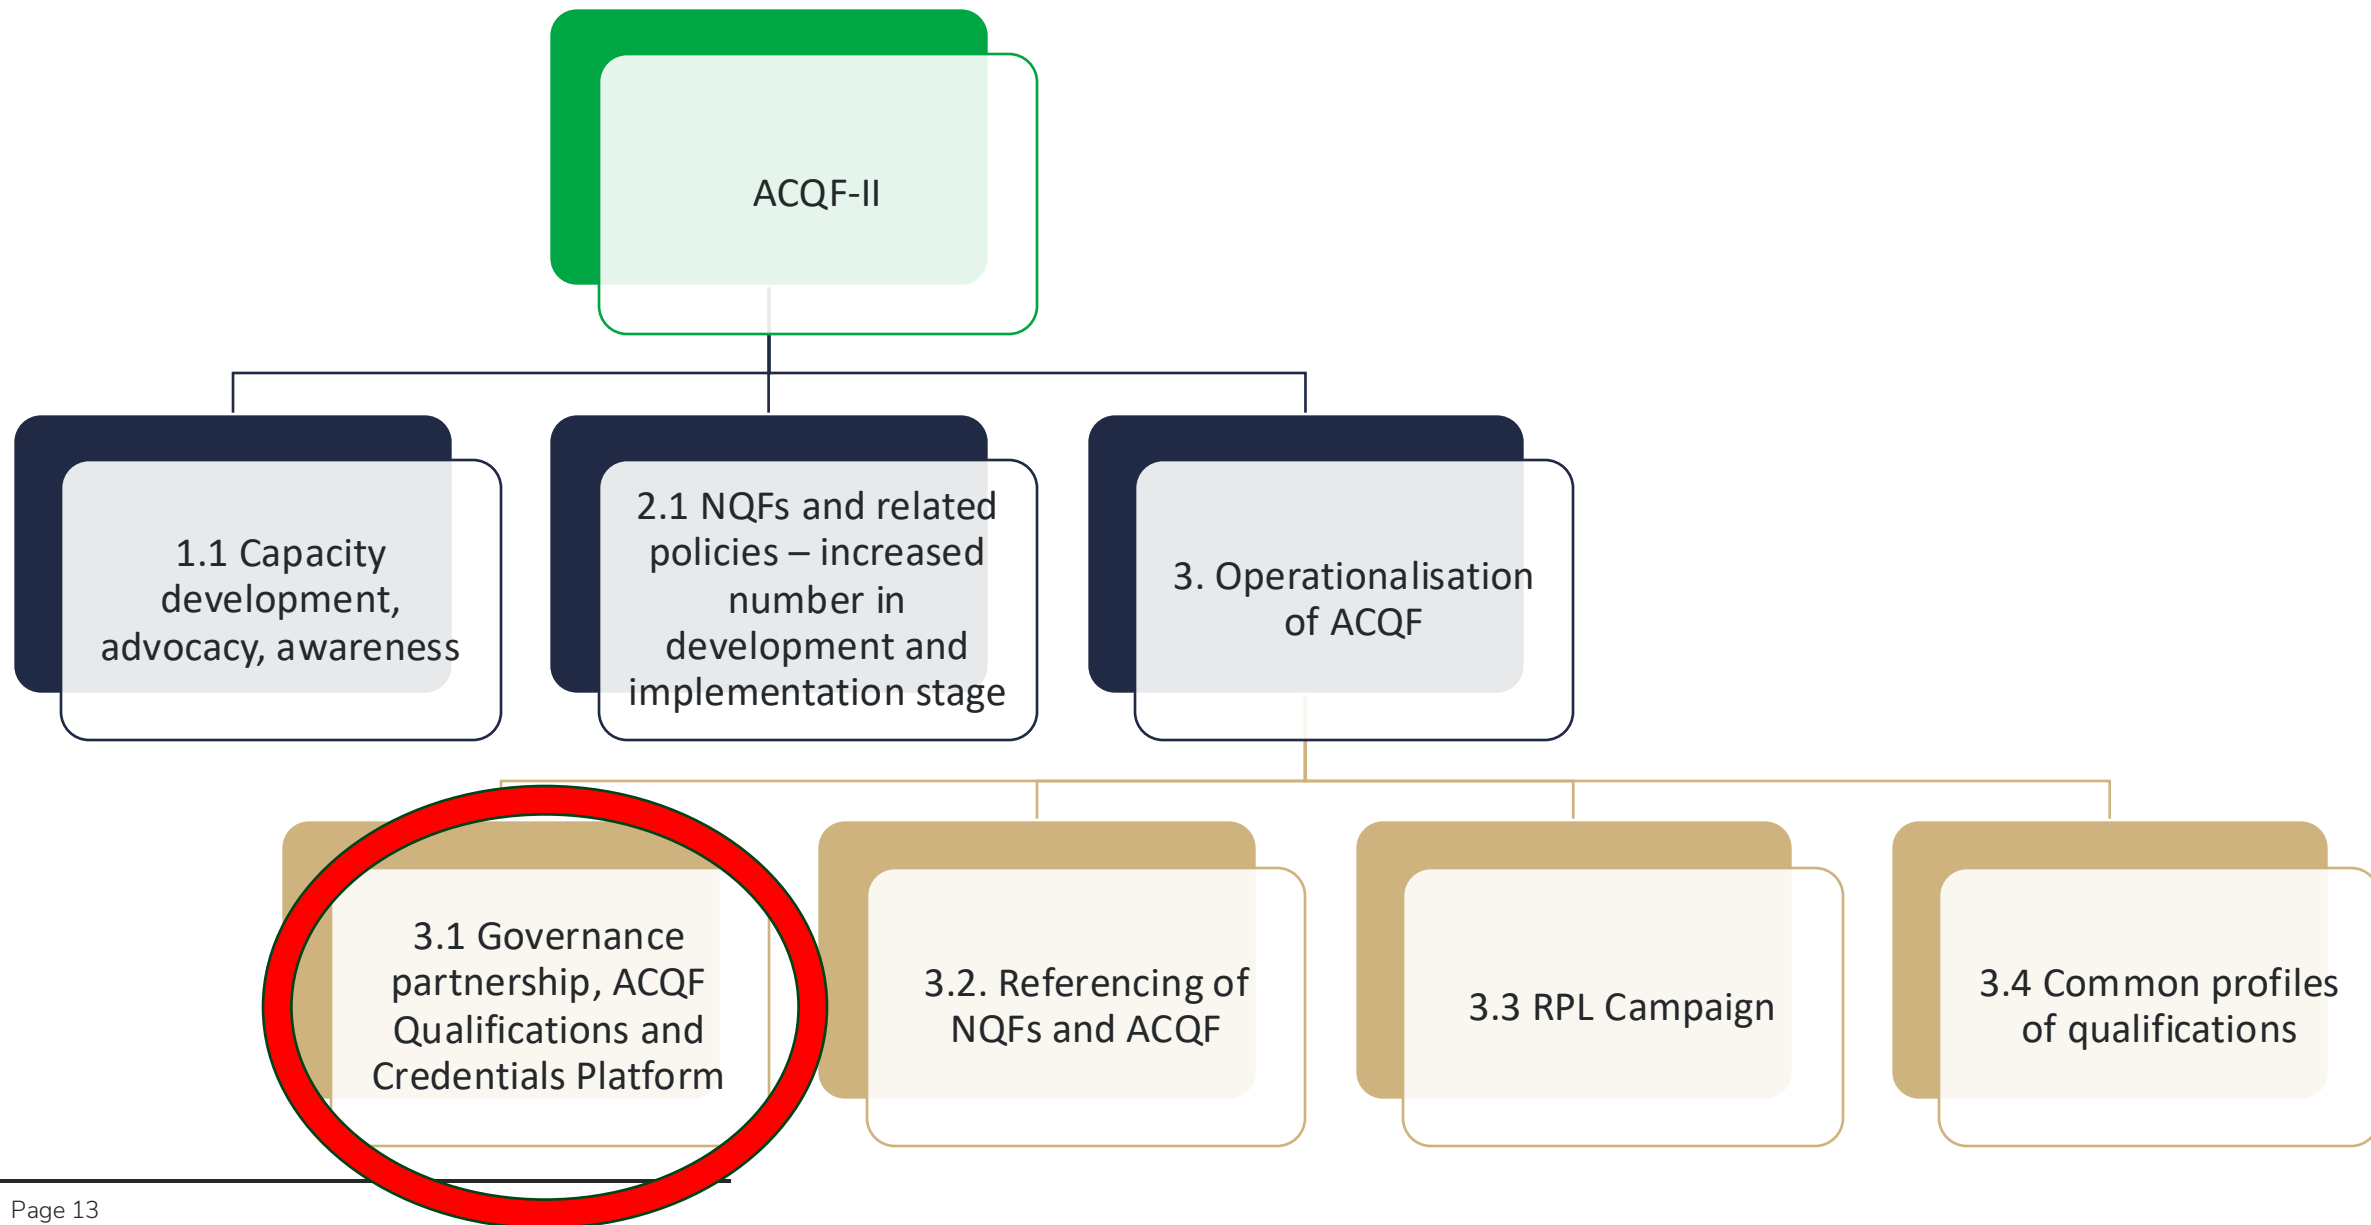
ACQF-II

1.1 Capacity development, advocacy, awareness

2.1 NQFs and related policies – increased number in development and implementation stage

3. Operationalisation of ACQF

3.1 Governance partnership, ACQF Qualifications and Credentials Platform

3.2. Referencing of NQFs and ACQF

3.3 RPL Campaign

3.4 Common profiles of qualifications

Page 13